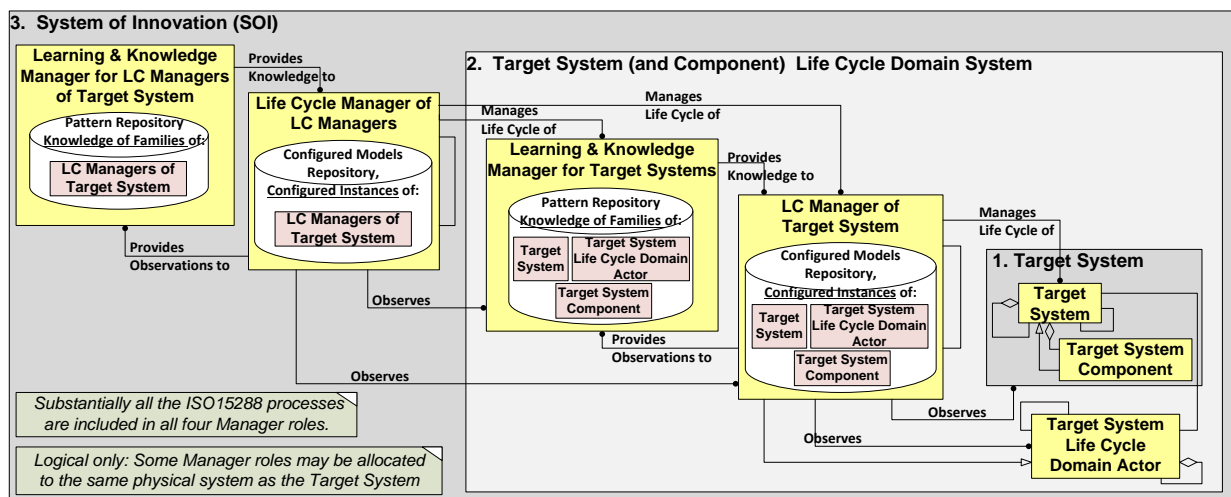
3. System of Innovation (SOI)

Learning & Knowledge Manager for LC Managers of Target System

Pattern Repository Knowledge of Families of:

LC Managers of Target System

Provides Knowledge to

Life Cycle Manager of LC Managers

Configured Models Repository, Configured Instances of:

LC Managers of Target System

Provides Observations to

2. Target System (and Component) Life Cycle Domain System

Manages Life Cycle of

Manages Life Cycle of

Learning & Knowledge Manager for Target Systems

Pattern Repository Knowledge of Families of:

Target System

Target System Life Cycle Domain Actor

Target System Component

Provides Knowledge to

LC Manager of Target System

Configured Models Repository, Configured Instances of:

Target System

Target System Life Cycle Domain Actor

Target System Component

Manages Life Cycle of

1. Target System

Target System

Target System Component

Observes

Provides Observations to

Observes

Observes

Observes

Target System Life Cycle Domain Actor

Substantially all the ISO15288 processes are included in all four Manager roles.

Logical only: Some Manager roles may be allocated to the same physical system as the Target System